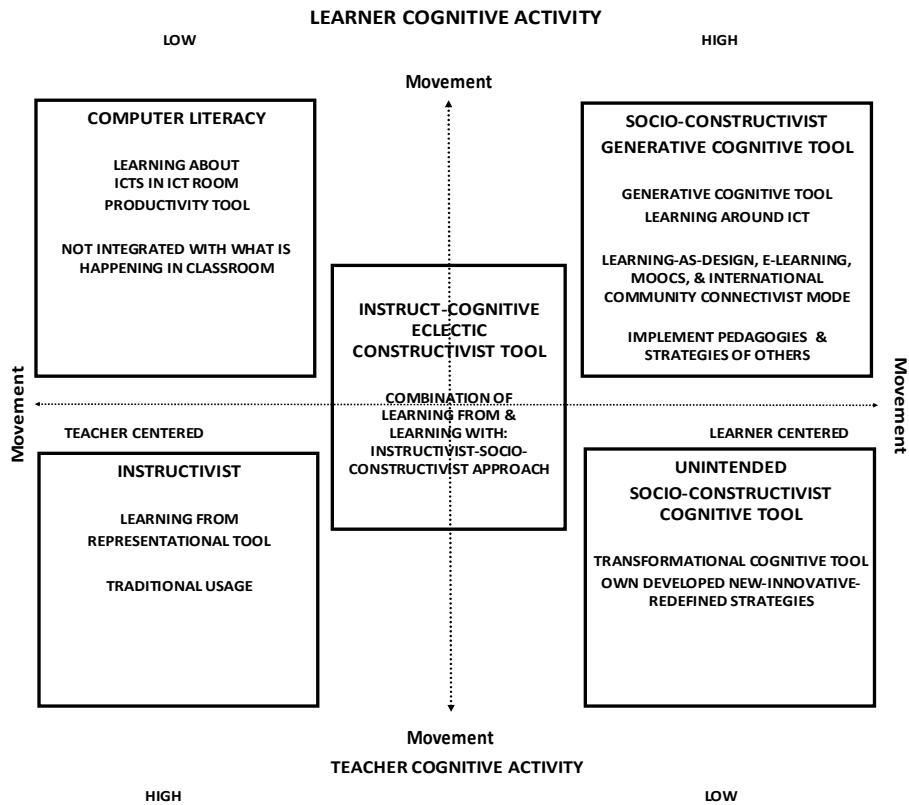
LEARNER COGNITIVE ACTIVITY

LOW

HIGH

Movement

COMPUTER LITERACY

LEARNING ABOUT ICTS IN ICT ROOM

PRODUCTIVITY TOOL

NOT INTEGRATED WITH WHAT IS HAPPENING IN CLASSROOM

SOCIO-CONSTRUCTIVIST GENERATIVE COGNITIVE TOOL

GENERATIVE COGNITIVE TOOL

LEARNING AROUND ICT

LEARNING-AS-DESIGN, E-LEARNING, MOOCS, & INTERNATIONAL COMMUNITY CONNECTIVIST MODE

IMPLEMENT PEDAGOGIES & STRATEGIES OF OTHERS

INSTRUCT-COGNITIVE ECLECTIC CONSTRUCTIVIST TOOL

COMBINATION OF LEARNING FROM & LEARNING WITH: INSTRUCTIVIST-SOCIO-CONSTRUCTIVIST APPROACH

Movement

Movement

TEACHER CENTERED

LEARNER CENTERED

INSTRUCTIVIST

LEARNING FROM REPRESENTATIONAL TOOL

TRADITIONAL USAGE

UNINTENDED SOCIO-CONSTRUCTIVIST COGNITIVE TOOL

TRANSFORMATIONAL COGNITIVE TOOL

OWN DEVELOPED NEW-INNOVATIVE-REDEFINED STRATEGIES

Movement

TEACHER COGNITIVE ACTIVITY

HIGH

LOW